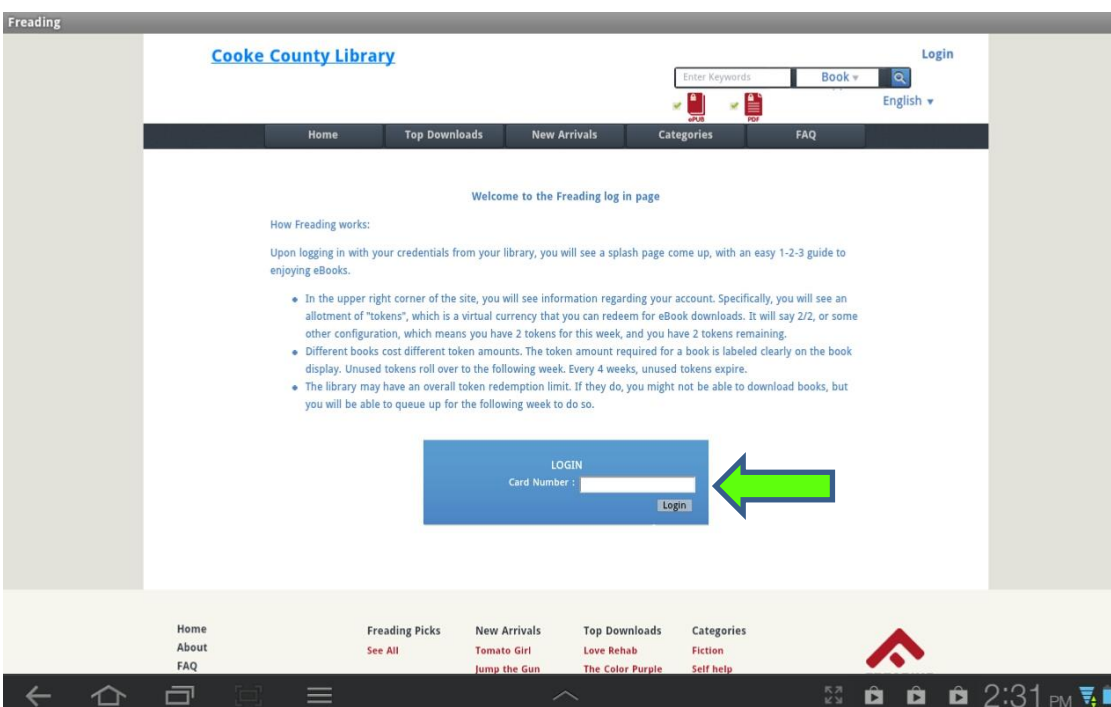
Freading

Cooke County Library

Login

Enter Keywords

Book

ePUB

PDF

English

Home | Top Downloads | New Arrivals | Categories | FAQ

Welcome to the Freading log in page

How Freading works:

Upon logging in with your credentials from your library, you will see a splash page come up, with an easy 1-2-3 guide to enjoying eBooks.

- In the upper right corner of the site, you will see information regarding your account. Specifically, you will see an allotment of "tokens", which is a virtual currency that you can redeem for eBook downloads. It will say 2/2, or some other configuration, which means you have 2 tokens for this week, and you have 2 tokens remaining.
- Different books cost different token amounts. The token amount required for a book is labeled clearly on the book display. Unused tokens roll over to the following week. Every 4 weeks, unused tokens expire.
- The library may have an overall token redemption limit. If they do, you might not be able to download books, but you will be able to queue up for the following week to do so.

LOGIN

Card Number :

Login

Home
About
FAQ

Freading Picks
See All

New Arrivals
Tomato Girl
Jump the Gun

Top Downloads
Love Rehab
The Color Purple

Categories
Fiction
Self help

2:31 PM